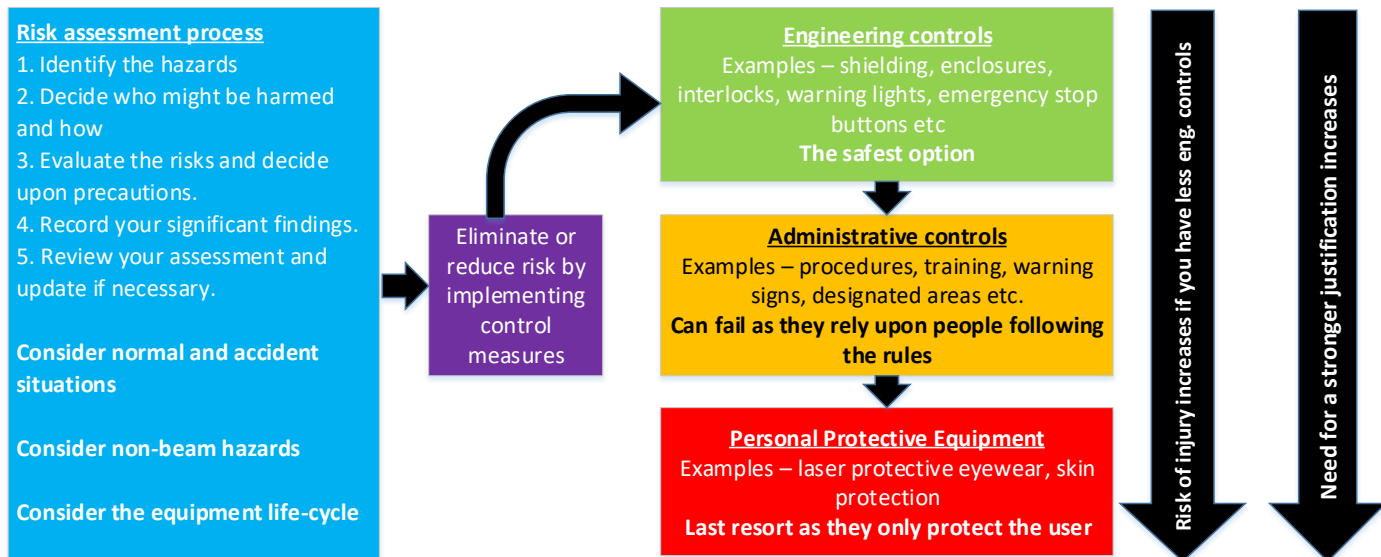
Risk assessment process
1. Identify the hazards
2. Decide who might be harmed and how
3. Evaluate the risks and decide upon precautions.
4. Record your significant findings.
5. Review your assessment and update if necessary.

Consider normal and accident situations

Consider non-beam hazards

Consider the equipment life-cycle

Eliminate or reduce risk by implementing control measures

Engineering controls
Examples – shielding, enclosures, interlocks, warning lights, emergency stop buttons etc
The safest option

Administrative controls
Examples – procedures, training, warning signs, designated areas etc.
Can fail as they rely upon people following the rules

Personal Protective Equipment
Examples – laser protective eyewear, skin protection
Last resort as they only protect the user

Risk of injury increases if you have less eng. controls

Need for a stronger justification increases